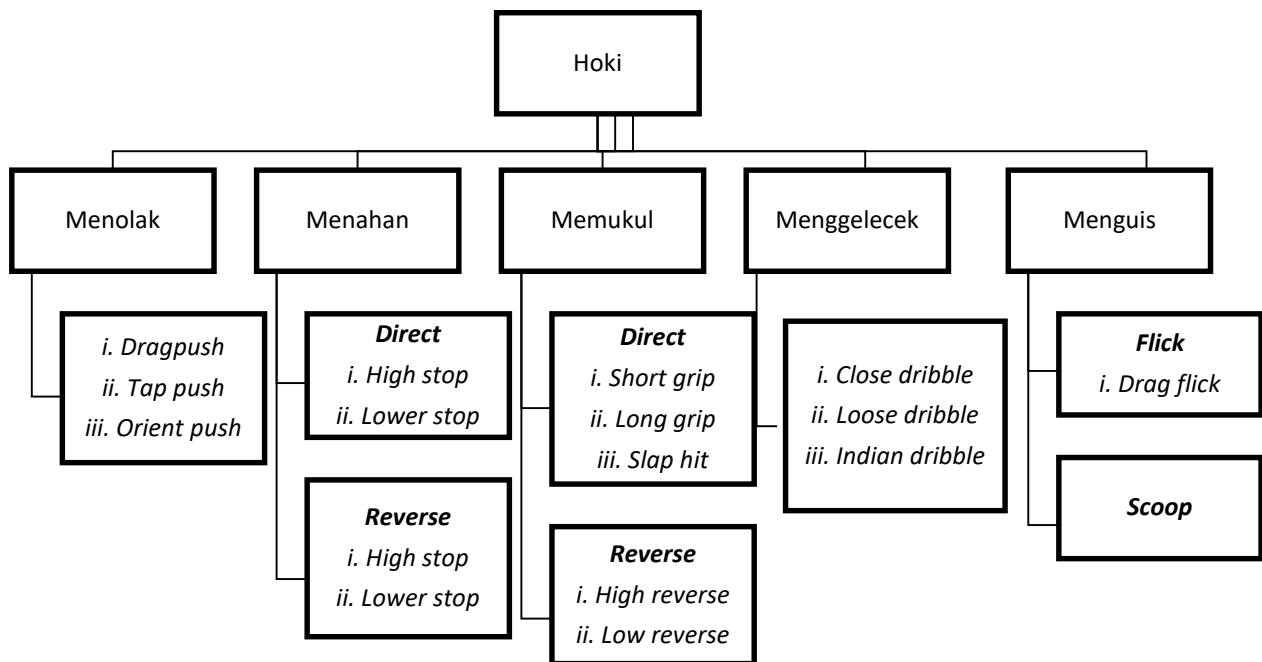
Hoki

Menolak

i. Dragpush
ii. Tap push
iii. Orient push

Menahan

Direct
i. High stop
ii. Lower stop

Reverse
i. High stop
ii. Lower stop

Memukul

Direct
i. Short grip
ii. Long grip
iii. Slap hit

Reverse
i. High reverse
ii. Low reverse

Menggelecek

i. Close dribble
ii. Loose dribble
iii. Indian dribble

Menguis

Flick
i. Drag flick

Scoop